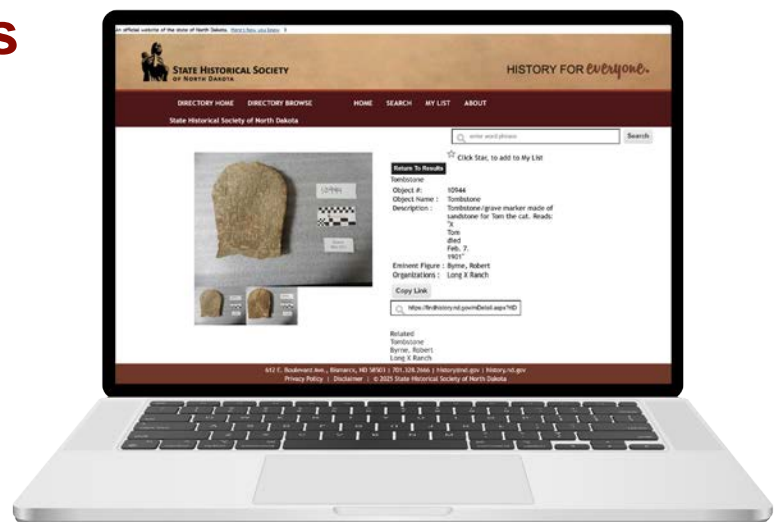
s

An official website of the state of North Dakota. Here's how you know

STATE HISTORICAL SOCIETY OF NORTH DAKOTA

HISTORY FOR everyone.

DIRECTORY HOME DIRECTORY BROWSE HOME SEARCH MY LIST ABOUT

State Historical Society of North Dakota

enter word phrase Search

Click Star, to add to My List

Return To Results

Tombstone

| Object #: | 10944 |
|---|---|
| Object Name : | Tombstone |
| Description : | Tombstone/grave marker made of sandstone for Tom the cat. Reads: "X Tom died Feb. 7. 1901" |
| Eminent Figure : | Byrne, Robert |
| Organizations : | Long X Ranch |

Copy Link

https://ferd.history.nd.gov/mDetail.aspx?ID

Related
Tombstone
Byrne, Robert
Long X Ranch

612 E. Boulevard Ave., Bismarck, ND 58505 | 701.328.2666 | history@nd.gov | history.nd.gov
Privacy Policy | Disclaimer | © 2025 State Historical Society of North Dakota